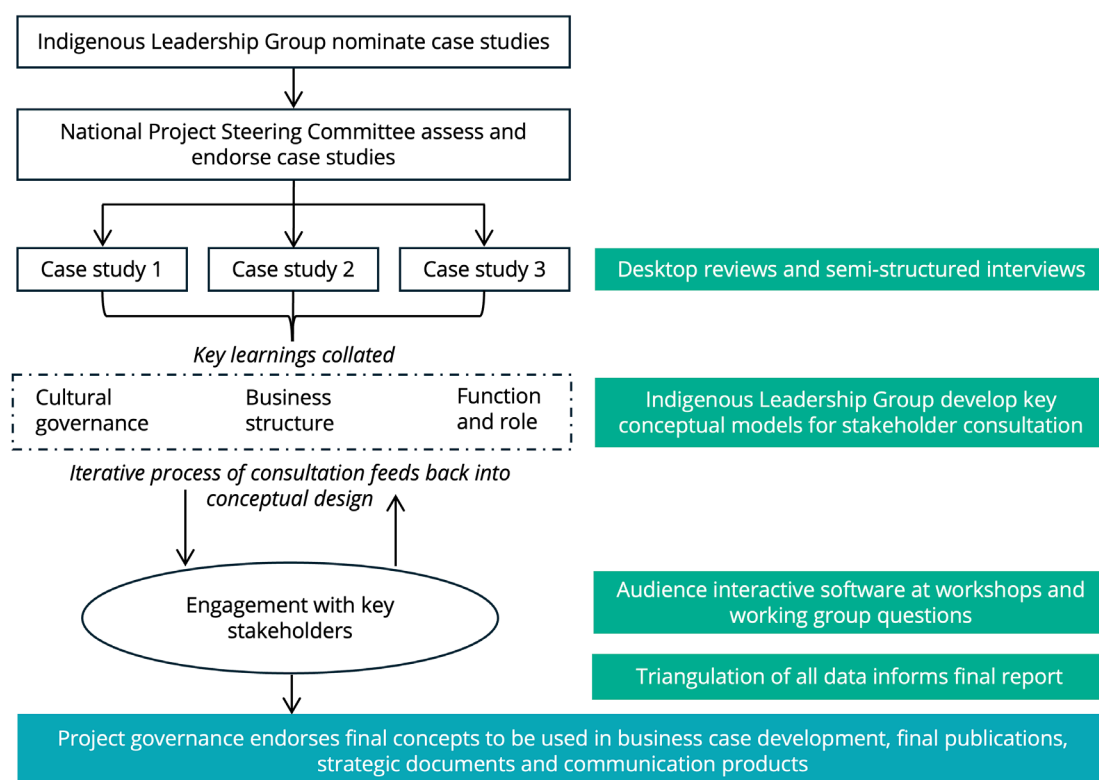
Indigenous Leadership Group nominate case studies

National Project Steering Committee assess and endorse case studies

Case study 1

Case study 2

Case study 3

Desktop reviews and semi-structured interviews

Key learnings collated

Cultural governance

Business structure

Function and role

Indigenous Leadership Group develop key conceptual models for stakeholder consultation

Iterative process of consultation feeds back into conceptual design

Engagement with key stakeholders

Audience interactive software at workshops and working group questions

Triangulation of all data informs final report

Project governance endorses final concepts to be used in business case development, final publications, strategic documents and communication products